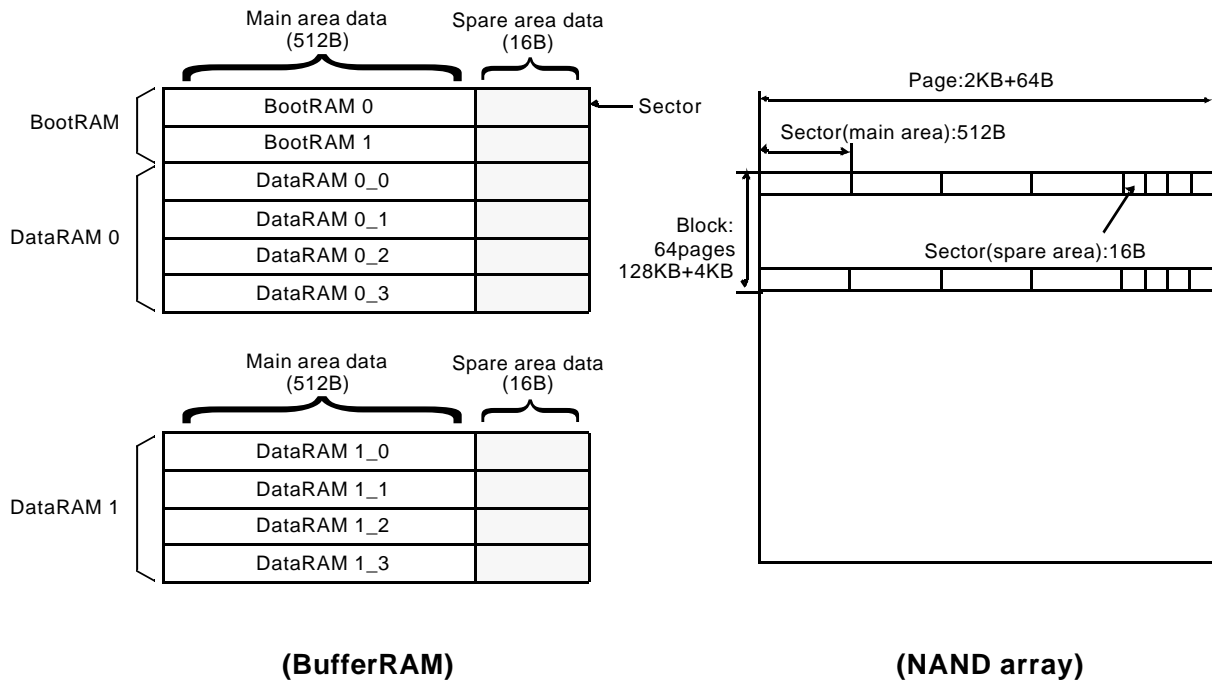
Main area data (512B)

Spare area data (16B)

BootRAM

BootRAM 0

BootRAM 1

Sector

DataRAM 0

DataRAM 0_0

DataRAM 0_1

DataRAM 0_2

DataRAM 0_3

Main area data (512B)

Spare area data (16B)

DataRAM 1

DataRAM 1_0

DataRAM 1_1

DataRAM 1_2

DataRAM 1_3

Page:2KB+64B

Sector(main area):512B

Block: 64pages 128KB+4KB

Sector(spare area):16B

(BufferRAM)

(NAND array)